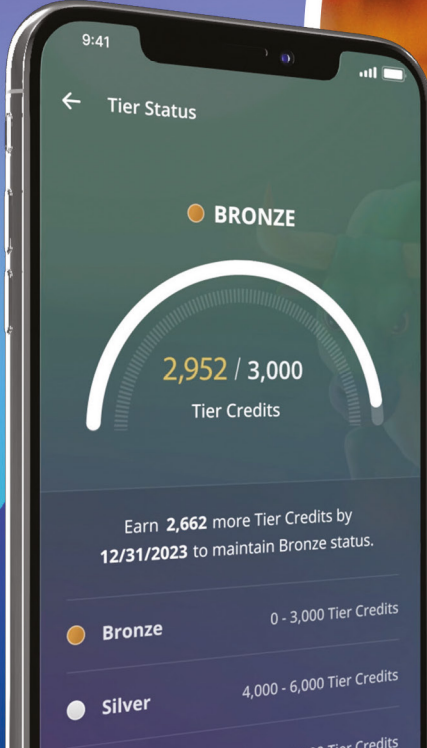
9:41

← Tier Status

BRONZE

2,952 / 3,000

Tier Credits

Earn **2,662** more Tier Credits by **12/31/2023** to maintain Bronze status.

Bronze 0 - 3,000 Tier Credits

Silver 4,000 - 6,000 Tier Credits

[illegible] Tier Credits